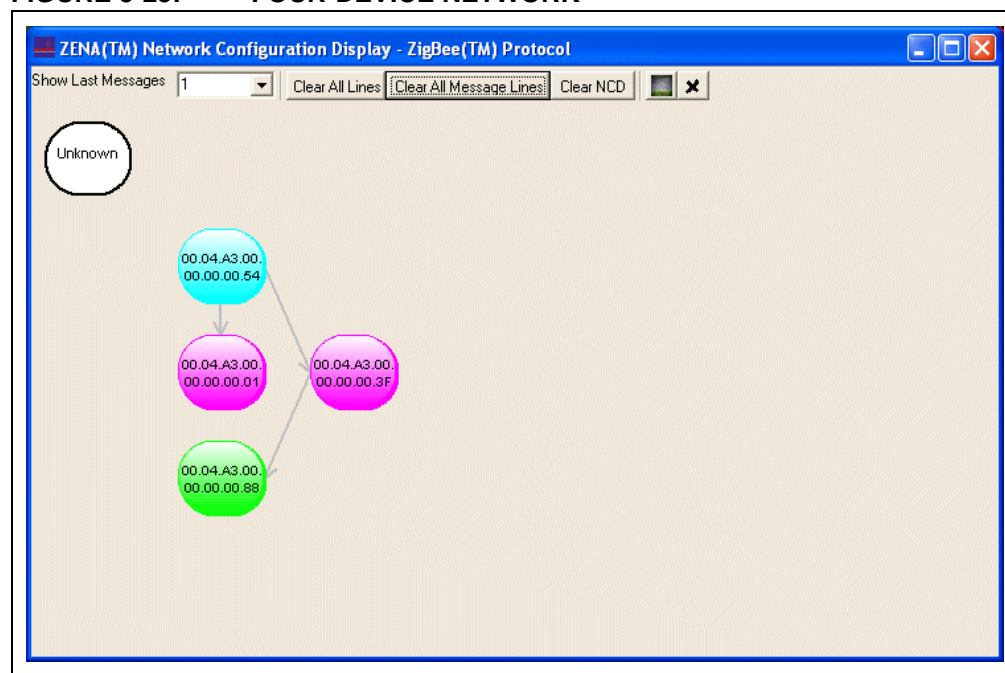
FIGURE 6-25: FOUR-DEVICE NETWORK

ZENA(TM) Network Configuration Display - ZigBee(TM) Protocol

Show Last Messages 1 Clear All Lines Clear All Message Lines Clear NCD

Unknown

00.04.A3.00.00.00.00.54

00.04.A3.00.00.00.00.01

00.04.A3.00.00.00.00.3F

00.04.A3.00.00.00.00.88